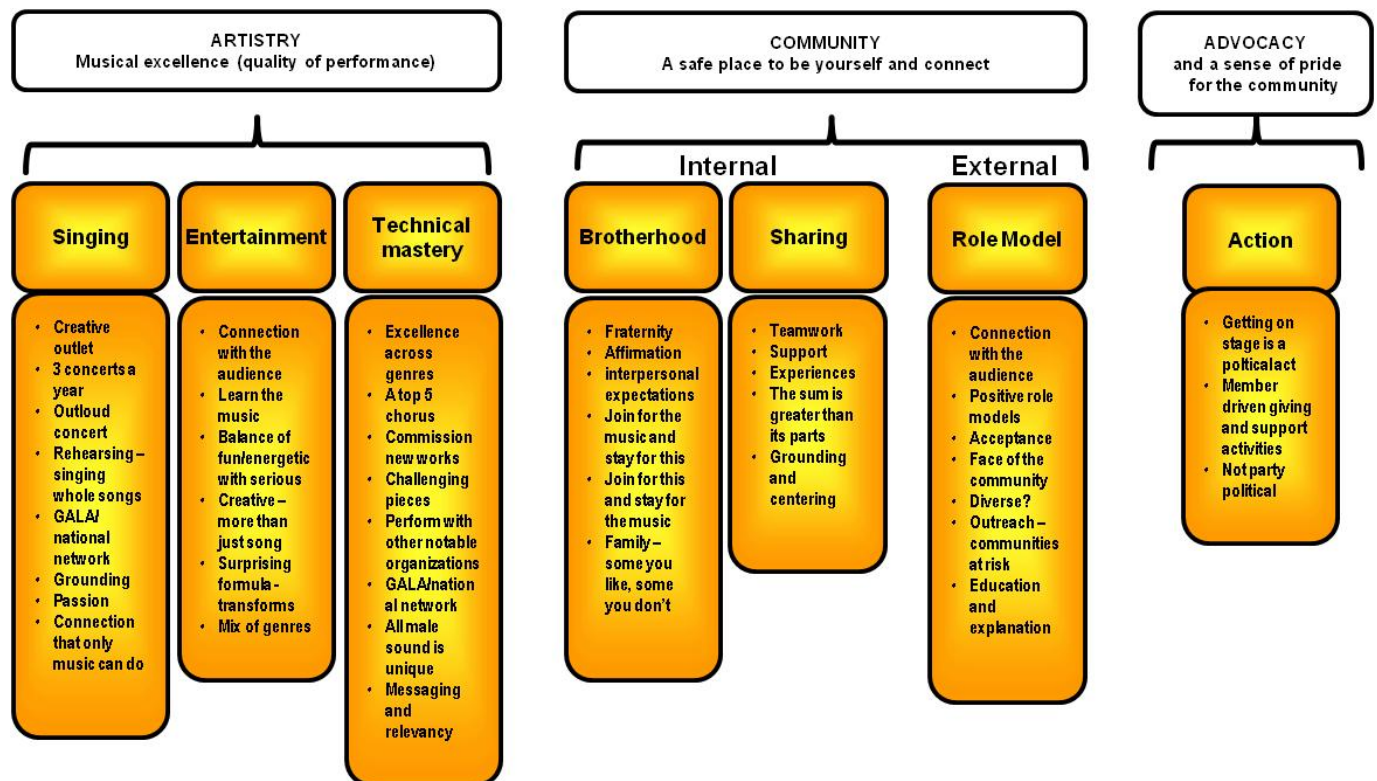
ARTISTRY
Musical excellence (quality of performance)

Singing

- Creative outlet
- 3 concerts a year
- Outloud concert
- Rehearsing – singing whole songs
- GALA/ national network
- Grounding
- Passion
- Connection that only music can do

Entertainment

- Connection with the audience
- Learn the music
- Balance of fun/energetic with serious
- Creative – more than just song
- Surprising formula - transforms
- Mix of genres

Technical mastery

- Excellence across genres
- A top 5 chorus
- Commission new works
- Challenging pieces
- Perform with other notable organizations
- GALA/national network
- All male sound is unique
- Messaging and relevancy

COMMUNITY
A safe place to be yourself and connect

Internal

Brotherhood

- Fraternity
- Affirmation
- interpersonal expectations
- Join for the music and stay for this
- Join for this and stay for the music
- Family – some you like, some you don't

Sharing

- Teamwork
- Support
- Experiences
- The sum is greater than its parts
- Grounding and centering

External

Role Model

- Connection with the audience
- Positive role models
- Acceptance
- Face of the community
- Diverse?
- Outreach – communities at risk
- Education and explanation

ADVOCACY
and a sense of pride for the community

Action

- Getting on stage is a polticalact
- Member driven giving and support activities
- Not party political